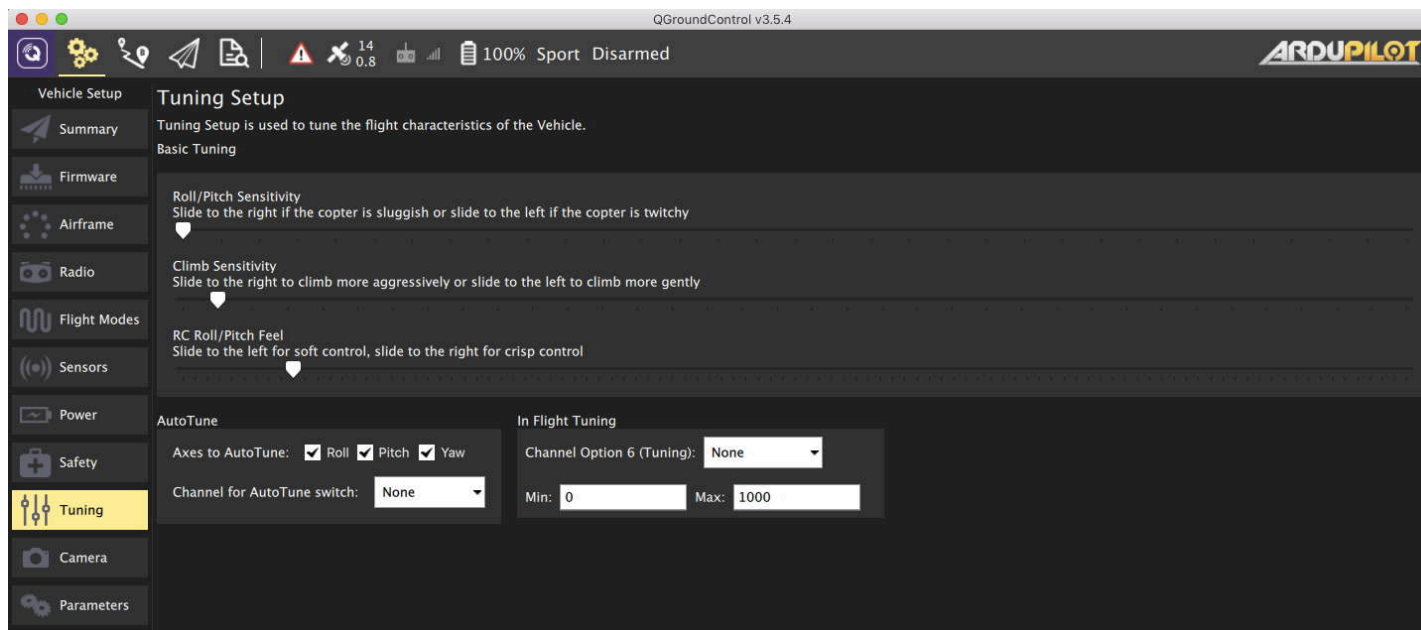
QGroundControl v3.5.4

14
0.8
100% Sport Disarmed

ARDUPILOT

Vehicle Setup
Summary
Firmware
Airframe
Radio
Flight Modes
Sensors
Power
Safety
Tuning
Camera
Parameters

Tuning Setup
Tuning Setup is used to tune the flight characteristics of the Vehicle.
Basic Tuning

Roll/Pitch Sensitivity
Slide to the right if the copter is sluggish or slide to the left if the copter is twitchy

Climb Sensitivity
Slide to the right to climb more aggressively or slide to the left to climb more gently

RC Roll/Pitch Feel
Slide to the left for soft control, slide to the right for crisp control

AutoTune
Axes to AutoTune: Roll Pitch Yaw
Channel for AutoTune switch: None

In Flight Tuning
Channel Option 6 (Tuning): None
Min: 0 Max: 1000